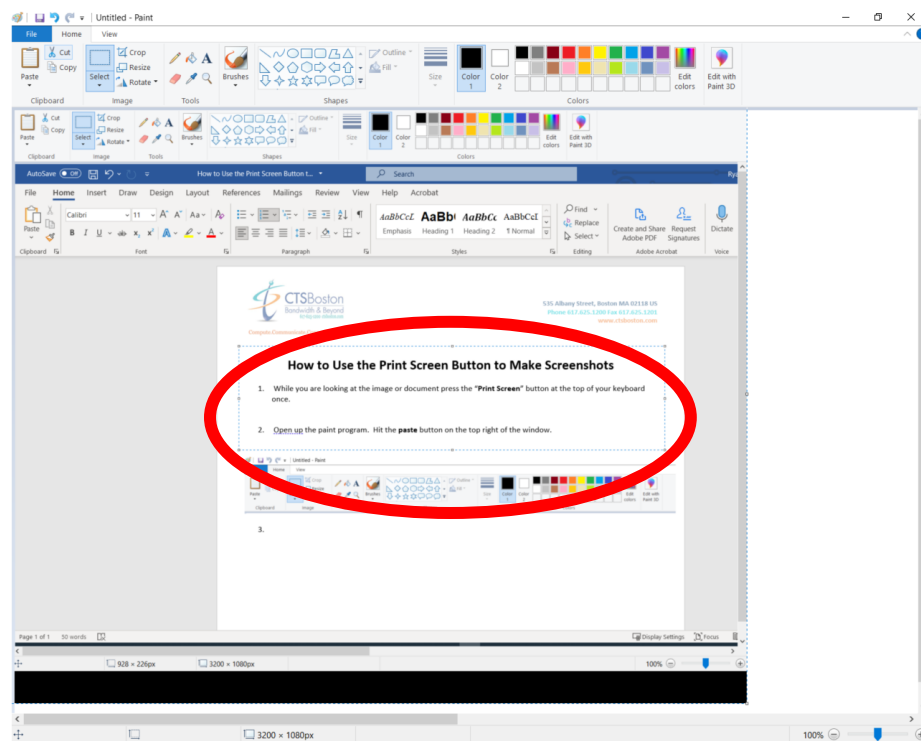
Untitled - Paint

File Home View

Paste Cut Copy Clipboard
Select Crop Resize Rotate Image
Tools
Brushes
Outline Fill Shapes
Size
Color 1 Color 2
Edit colors
Edit with Paint 3D
Colors

Paste Cut Copy Clipboard
Select Crop Resize Rotate Image
Tools
Brushes
Outline Fill Shapes
Size
Color 1 Color 2
Edit colors
Edit with Paint 3D
Colors

AutoSave Off How to Use the Print Screen Button t... Search

File Home Insert Draw Design Layout References Mailings Review View Help Acrobat

Paste Clipboard
Calibri 11 Font
Paragraph
AaBbCcL Emphasis AaBb Heading 1 AaBbCc Heading 2 AaBbCcL ¶ Normal Styles
Find Replace Select Editing
Create and Share Adobe PDF Request Signatures Adobe Acrobat
Dictate Voice

CTSBoston Bandwidth & Beyond
535 Albany Street, Boston MA 02118 US
Phone 617.625.1300 Fax 617.625.1205
www.ctsboston.com

How to Use the Print Screen Button to Make Screenshots

1. While you are looking at the image or document press the "**Print Screen**" button at the top of your keyboard once.

2. Open up the paint program. Hit the **paste** button on the top right of the window.

Untitled - Paint

3.

Page 1 of 1 50 words
Display Settings Focus

928 × 226px 3200 × 1080px 100%

3200 × 1080px 100%